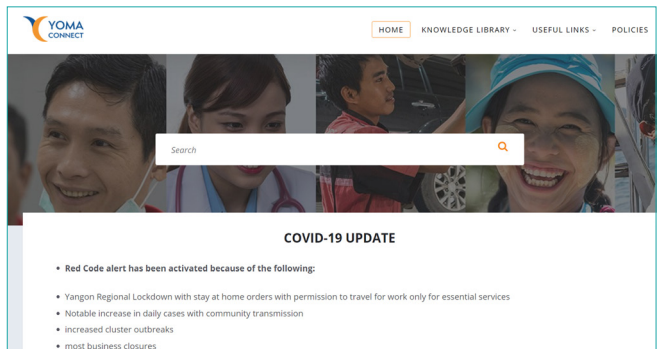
YOMA CONNECT

HOME KNOWLEDGE LIBRARY ˅ USEFUL LINKS ˅ POLICIES

Search

COVID-19 UPDATE

• Red Code alert has been activated because of the following:

• Yangon Regional Lockdown with stay at home orders with permission to travel for work only for essential services
• Notable increase in daily cases with community transmission
• increased cluster outbreaks
• most business closures